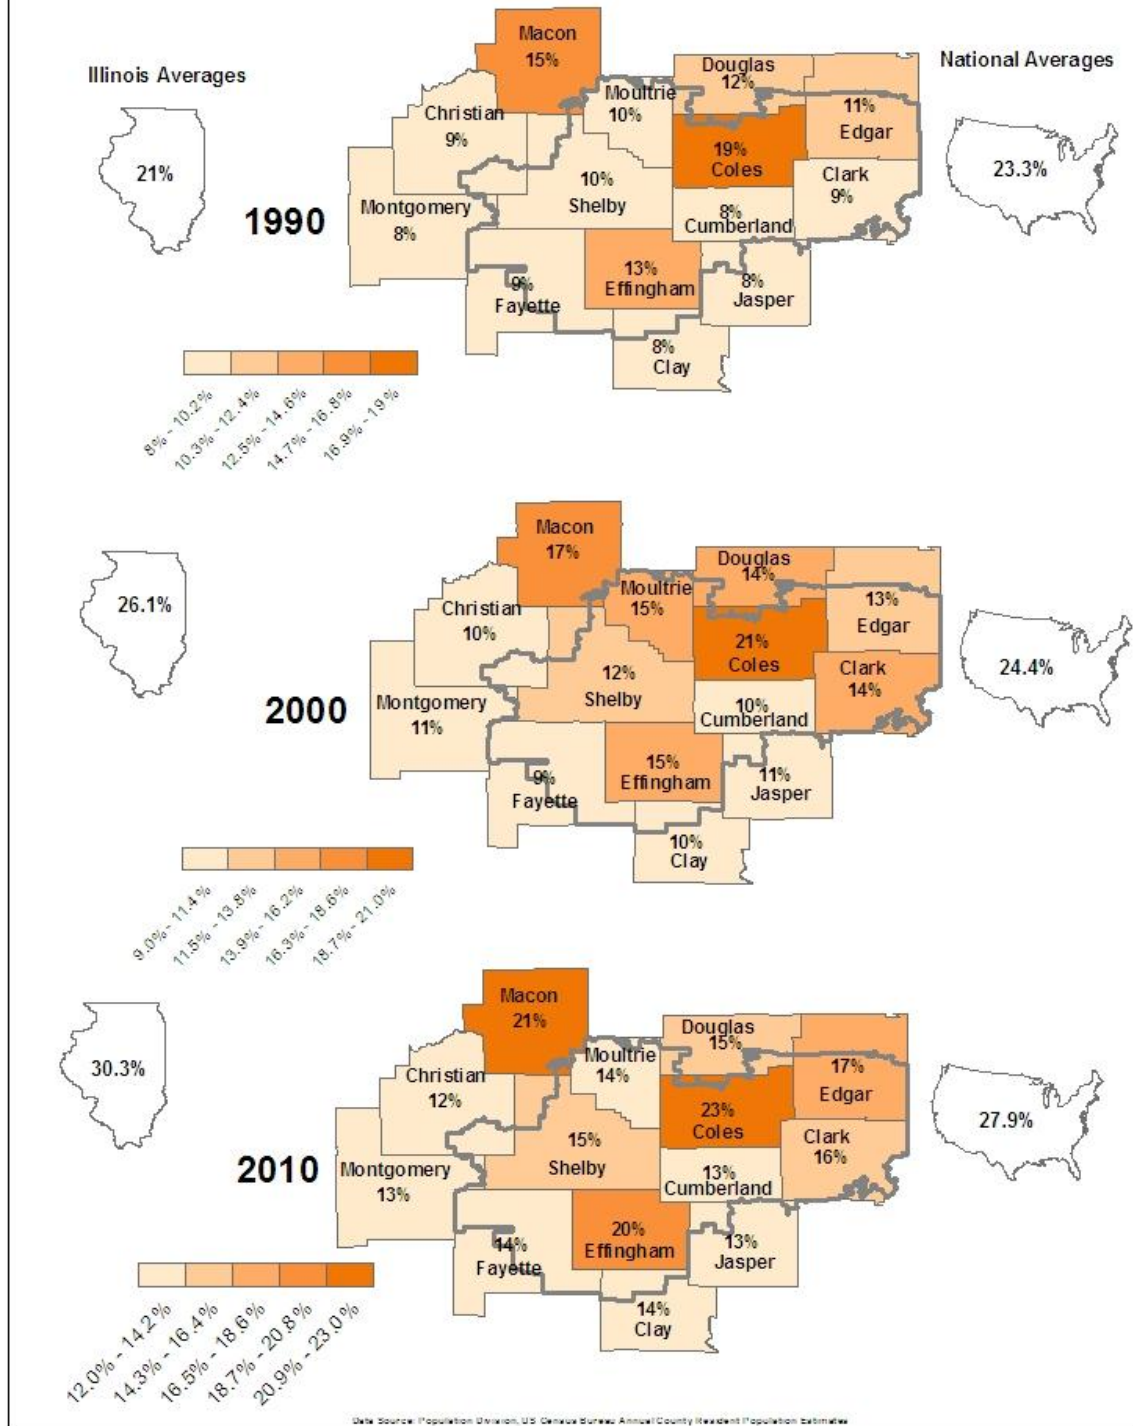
Illinois Averages

National Averages

21%

23.3%

1990

Macon 15%
Douglas 12%
Moultrie 10%
Christian 9%
11% Edgar
19% Coles
Clark 9%
10% Shelby
Montgomery 8%
8% Cumberland
13% Effingham
9% Fayette
8% Jasper
8% Clay

8% - 10.2%
10.3% - 12.4%
12.5% - 14.6%
14.7% - 16.8%
16.9% - 19%

26.1%

24.4%

2000

Macon 17%
Douglas 14%
Moultrie 15%
Christian 10%
13% Edgar
21% Coles
Clark 14%
12% Shelby
Montgomery 11%
10% Cumberland
15% Effingham
9% Fayette
11% Jasper
10% Clay

9.0% - 11.4%
11.5% - 13.8%
13.9% - 16.2%
16.3% - 18.6%
18.7% - 21.0%

30.3%

27.9%

2010

Macon 21%
Douglas 15%
Moultrie 14%
Christian 12%
17% Edgar
23% Coles
Clark 16%
15% Shelby
Montgomery 13%
13% Cumberland
20% Effingham
14% Fayette
13% Jasper
14% Clay

12.0% - 14.2%
14.3% - 16.4%
16.5% - 18.6%
18.7% - 20.8%
20.9% - 23.0%

Data Source: Population Division, US Census Bureau Annual County Resident Population Estimates